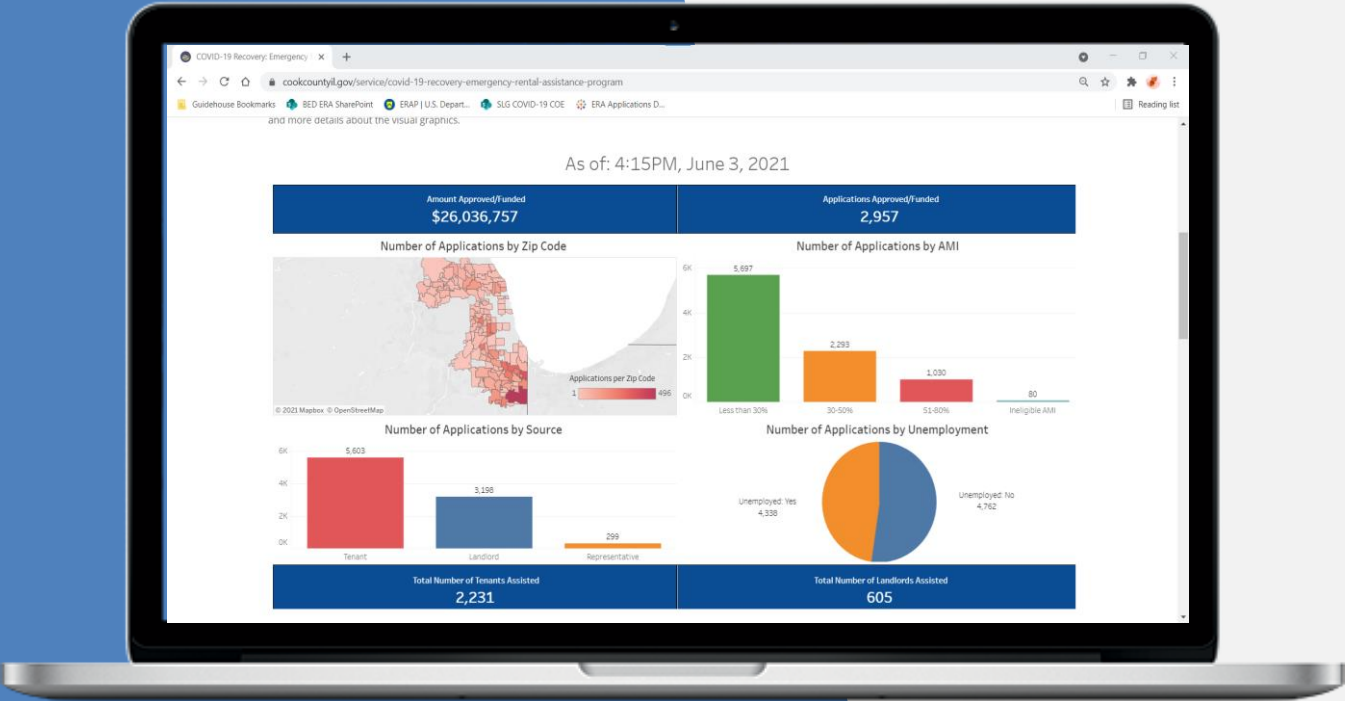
COVID-19 Recovery: Emergency ×  +

cookcountyil.gov/service/covid-19-recovery-emergency-rental-assistance-program

Guidehouse Bookmarks  BED ERA SharePoint  ERAP | U.S. Depart...  SLG COVID-19 COE  ERA Applications D...  Reading list

and more details about the visual graphics.

As of: 4:15PM, June 3, 2021

Amount Approved/Funded
$26,036,757

Applications Approved/Funded
2,957

Number of Applications by Zip Code

Applications per Zip Code
1  496

© 2021 Mapbox © OpenStreetMap

Number of Applications by AMI

6K
4K
2K
0K

5,697
2,293
1,030
80

Less than 30%  30-50%  51-80%  Ineligible AMI

Number of Applications by Source

6K
4K
2K
0K

5,603
3,198
299

Tenant  Landlord  Representative

Number of Applications by Unemployment

Unemployed: Yes
4,338

Unemployed: No
4,762

Total Number of Tenants Assisted
2,231

Total Number of Landlords Assisted
605